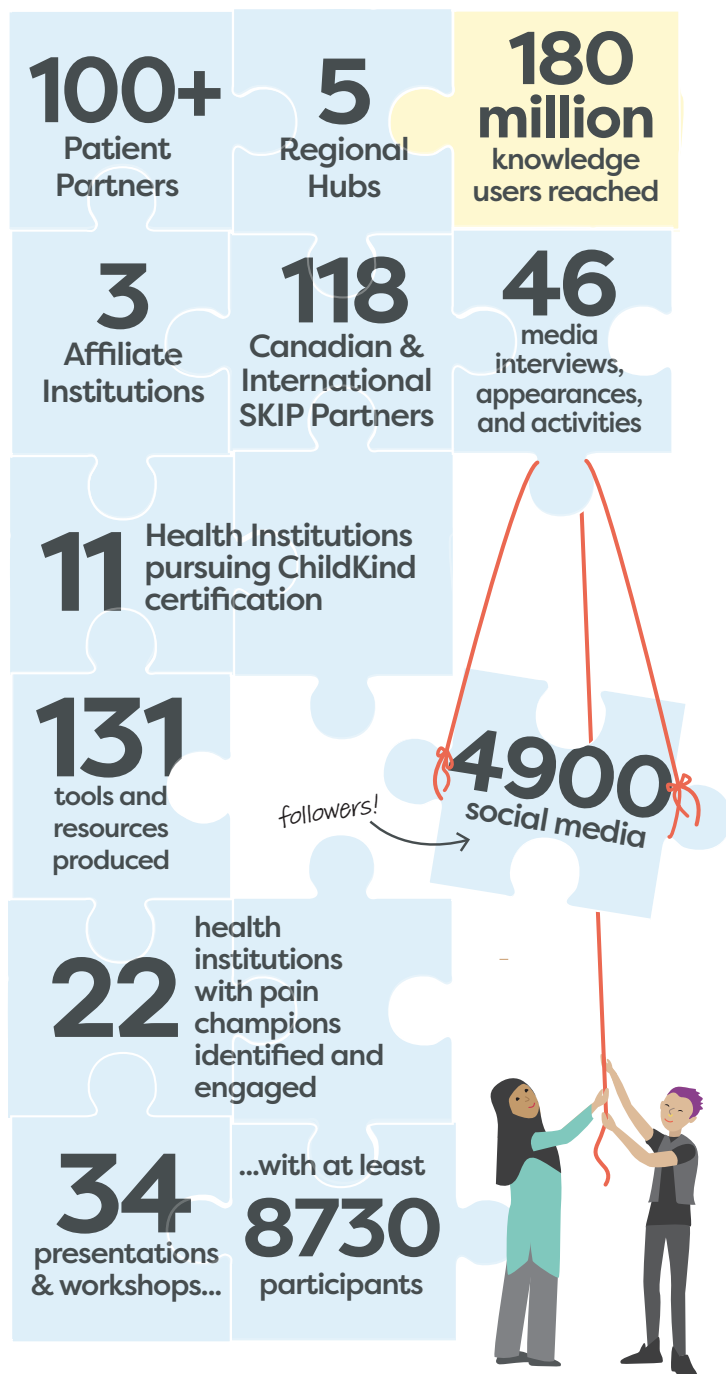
100+
Patient Partners

5
Regional Hubs

180 million
knowledge users reached

3
Affiliate Institutions

118
Canadian & International SKIP Partners

46
media interviews, appearances, and activities

11
Health Institutions pursuing ChildKind certification

131
tools and resources produced

followers!

4900
social media

22
health institutions with pain champions identified and engaged

34
presentations & workshops...

...with at least
8730
participants